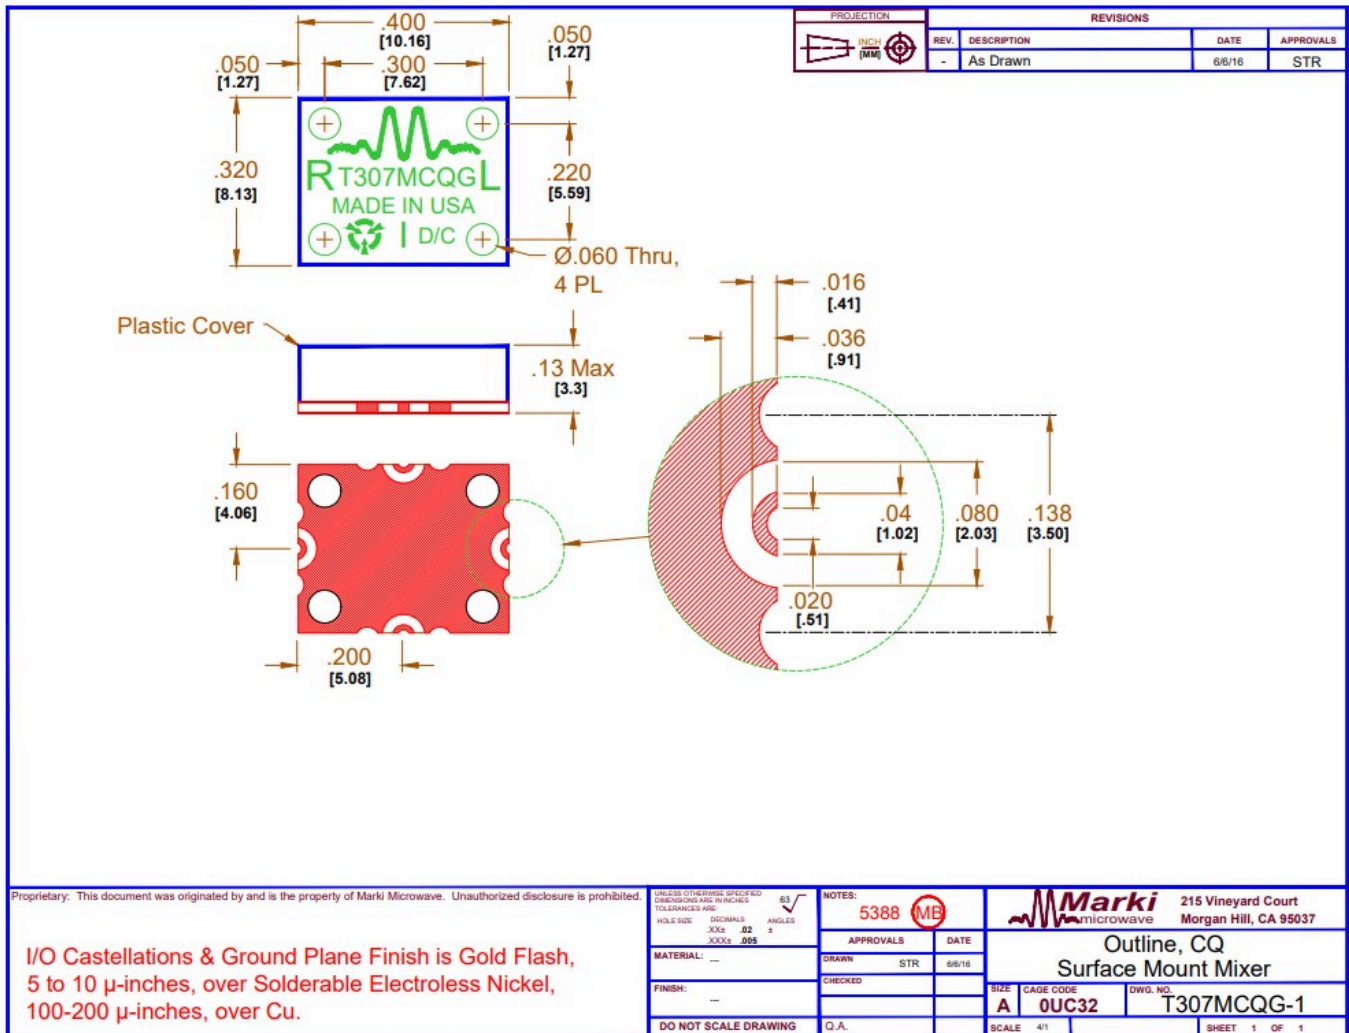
.400
[10.16]
.300
[7.62]
.050
[1.27]
.050
[1.27]
.320
[8.13]
.220
[5.59]
R T307MCQG L
MADE IN USA
D/C
Ø.060 Thru,
4 PL
PROJECTION
INCH
[MM]
REVISIONS
| REV. | DESCRIPTION | DATE | APPROVALS |
|---|---|---|---|
| - | As Drawn | 6/6/16 | STR |

Plastic Cover
.13 Max
[3.3]
.016
[.41]
.036
[.91]
.160
[4.06]
.04
[1.02]
.080
[2.03]
.138
[3.50]
.020
[.51]
.200
[5.08]

Proprietary: This document was originated by and is the property of Marki Microwave. Unauthorized disclosure is prohibited.

I/O Castellations & Ground Plane Finish is Gold Flash, 5 to 10 μ-inches, over Solderable Electroless Nickel, 100-200 μ-inches, over Cu.

UNLESS OTHERWISE SPECIFIED DIMENSIONS ARE IN INCHES TOLERANCES ARE:
63
HOLE SIZE DECIMALS ANGLES
.XX± .02 ±
.XXX± .005
MATERIAL: —
FINISH: —
DO NOT SCALE DRAWING
NOTES:
5388 MB
APPROVALS DATE
DRAWN STR 6/6/16
CHECKED
Q.A.
Marki microwave
215 Vineyard Court
Morgan Hill, CA 95037
Outline, CQ
Surface Mount Mixer
SIZE A
CAGE CODE 0UC32
DWG. NO. T307MCQG-1
SCALE 4/1
SHEET 1 OF 1